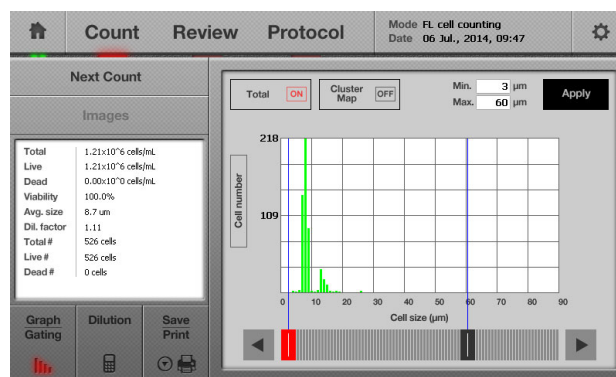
Count Review Protocol

Mode FL cell counting
Date 06 Jul., 2014, 09:47

Next Count

Images

| Total | 1.21x10^6 cells/mL |
|---|---|
| Live | 1.21x10^6 cells/mL |
| Dead | 0.00x10^0 cells/mL |
| Viability | 100.0% |
| Avg. size | 8.7 um |
| Dil. factor | 1.11 |
| Total # | 526 cells |
| Live # | 526 cells |
| Dead # | 0 cells |

Graph Gating

Dilution

Save Print

Total ON

Cluster Map OFF

Min. 3 µm

Max. 60 µm

Apply

Cell number

218

109

0 10 20 30 40 50 60 70 80 90

Cell size (µm)